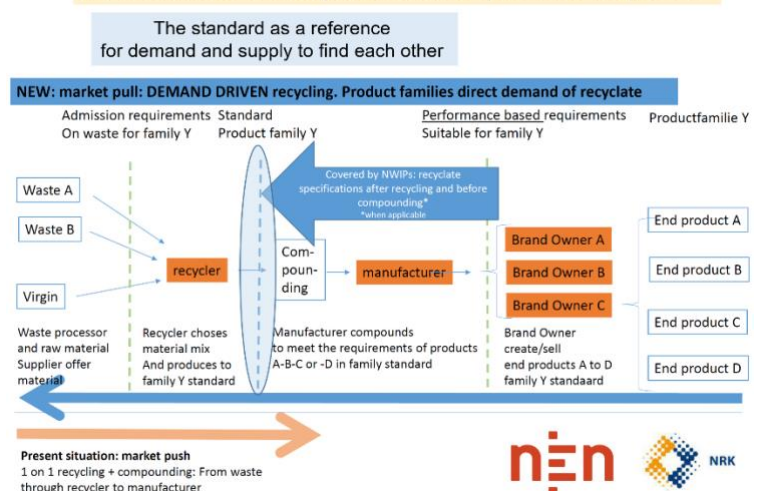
The standard as a reference for demand and supply to find each other

NEW: market pull: DEMAND DRIVEN recycling. Product families direct demand of recyclate

Admission requirements On waste for family Y

Standard Product family Y

Performance based requirements Suitable for family Y

Productfamilie Y

Covered by NWIPs: recyclate specifications after recycling and before compounding*
*when applicable

Waste A

Waste B

Virgin

recycler

Compounding

manufacturer

Brand Owner A

Brand Owner B

Brand Owner C

End product A

End product B

End product C

End product D

Waste processor and raw material Supplier offer material

Recycler choses material mix And produces to family Y standard

Manufacturer compounds to meet the requirements of products A-B-C or -D in family standard

Brand Owner create/sell end products A to D family Y standaard

Present situation: market push
1 on 1 recycling + compounding: From waste through recycler to manufacturer

nen

NRK